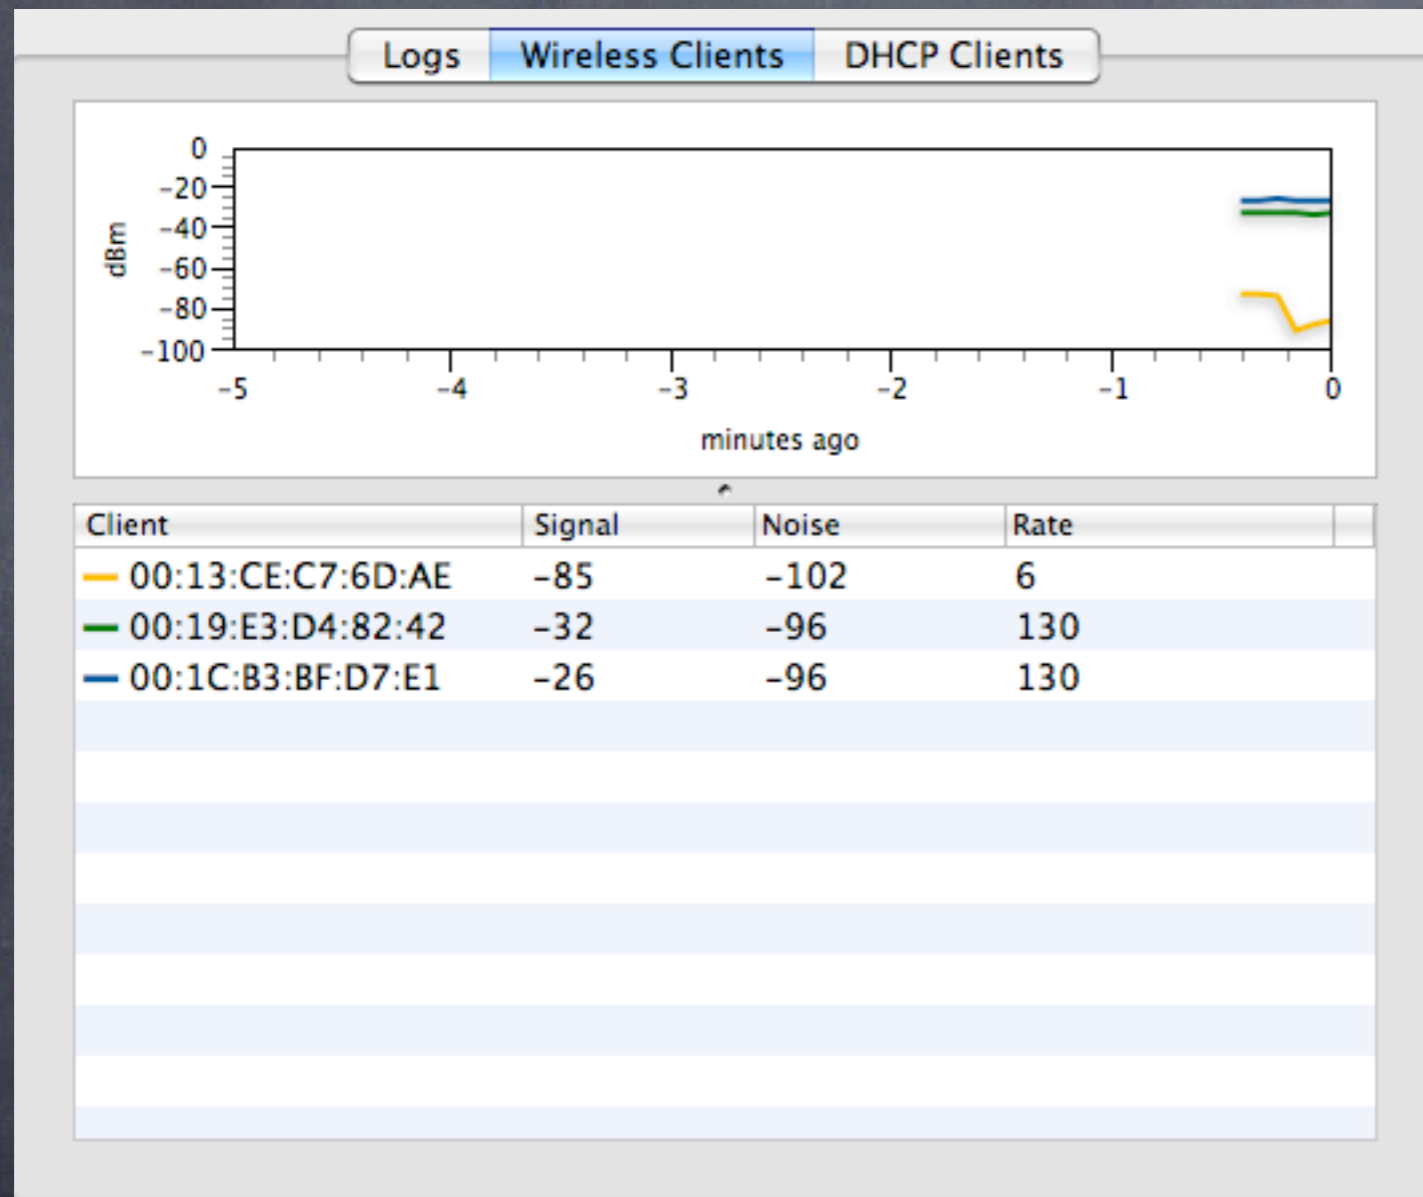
Logs Wireless Clients DHCP Clients

0
-20
-40
-60
-80
-100
dBm
-5 -4 -3 -2 -1 0
minutes ago

| Client | Signal | Noise | Rate |
|---|---|---|---|
| 00:13:CE:C7:6D:AE | -85 | -102 | 6 |
| 00:19:E3:D4:82:42 | -32 | -96 | 130 |
| 00:1C:B3:BF:D7:E1 | -26 | -96 | 130 |